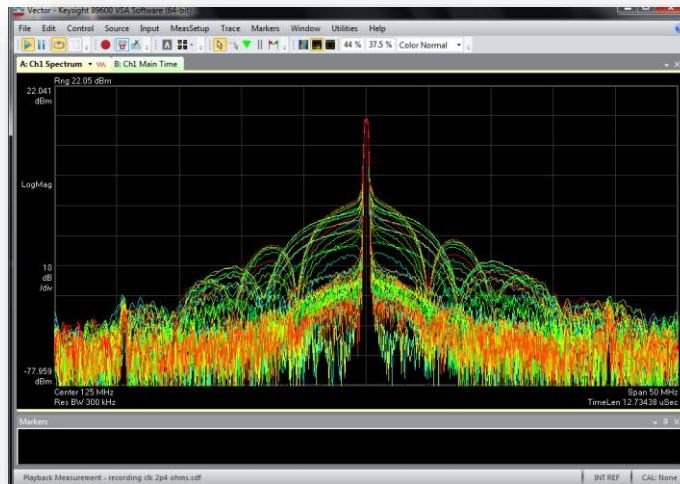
Vector - Keysight 89600 VSA Software (64-bit)

File Edit Control Source Input MeasSetup Trace Markers Window Utilities Help

44 % 37.5 % Color Normal

A: Ch1 Spectrum B: Ch1 Main Time

Rng 22.05 dBm

22.041 dBm

LogMag

10 dB /div

-77.959 dBm

Center 125 MHz
Res BW 300 kHz

Span 50 MHz
TimeLen 12.73438 uSec

Markers

Playback Measurement - recording clk 2p4 ohms.sdf

INT REF CAL: None